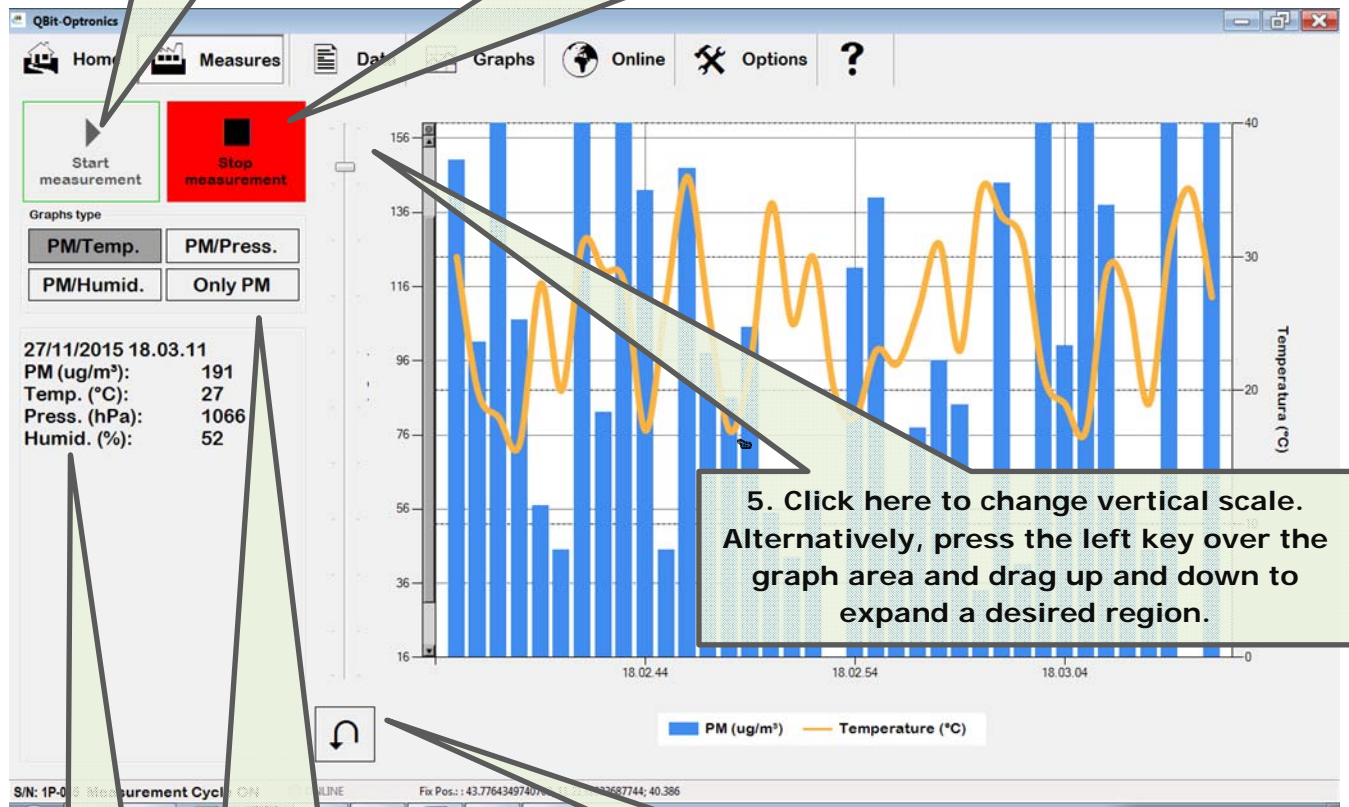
QBit-Optronics

Home Measures Data Graphs Online Options ?

Start measurement

Stop measurement

Graphs type

PM/Temp. PM/Press.

PM/Humid. Only PM

27/11/2015 18.03.11
PM (ug/m³): 191
Temp. (°C): 27
Press. (hPa): 1066
Humid. (%): 52

156
136
116
96
76
56
36
16

40
30
20
10
0

Temperatura (°C)

18.02.44 18.02.54 18.03.04

5. Click here to change vertical scale. Alternatively, press the left key over the graph area and drag up and down to expand a desired region.

PM (ug/m³) Temperature (°C)

S/N: 1P-0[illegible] Measurement Cycle ON ONLINE Fix Pos.: : 43.77643497407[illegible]2687744; 40.386